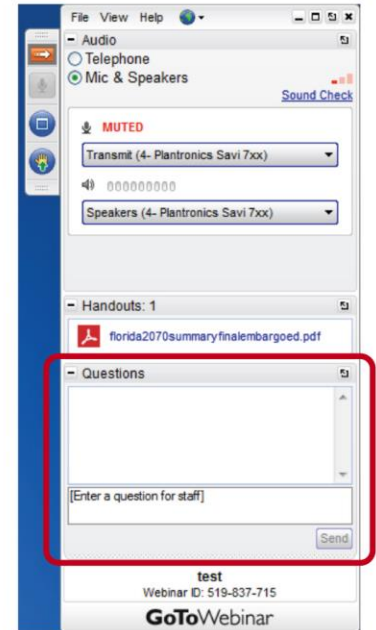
File View Help

Audio

Telephone

Mic & Speakers

Sound Check

MUTED

Transmit (4- Plantronics Savi 7xx)

Speakers (4- Plantronics Savi 7xx)

Handouts: 1

florida2070summaryfinalembargoed.pdf

Questions

[Enter a question for staff]

Send

test

Webinar ID: 519-837-715

GoToWebinar